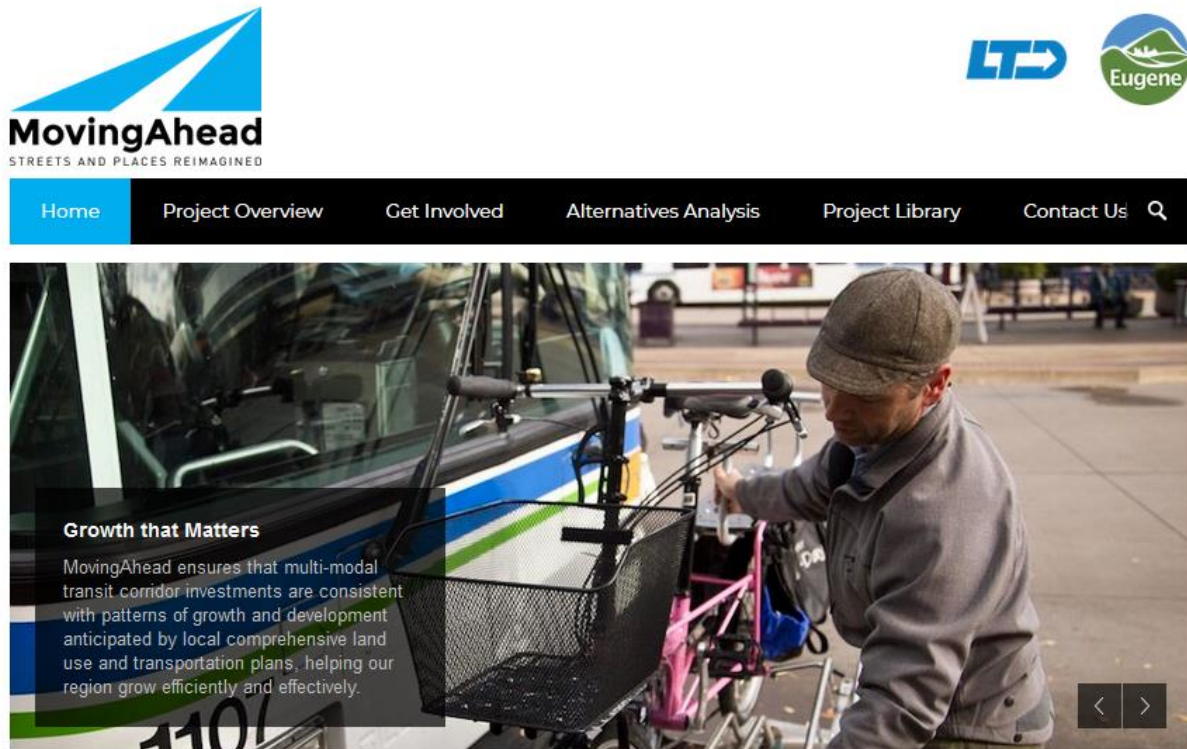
MovingAhead
STREETS AND PLACES REIMAGINED

LTD

Eugene

Home
Project Overview
Get Involved
Alternatives Analysis
Project Library
Contact Us

Growth that Matters

MovingAhead ensures that multi-modal transit corridor investments are consistent with patterns of growth and development anticipated by local comprehensive land use and transportation plans, helping our region grow efficiently and effectively.

1107